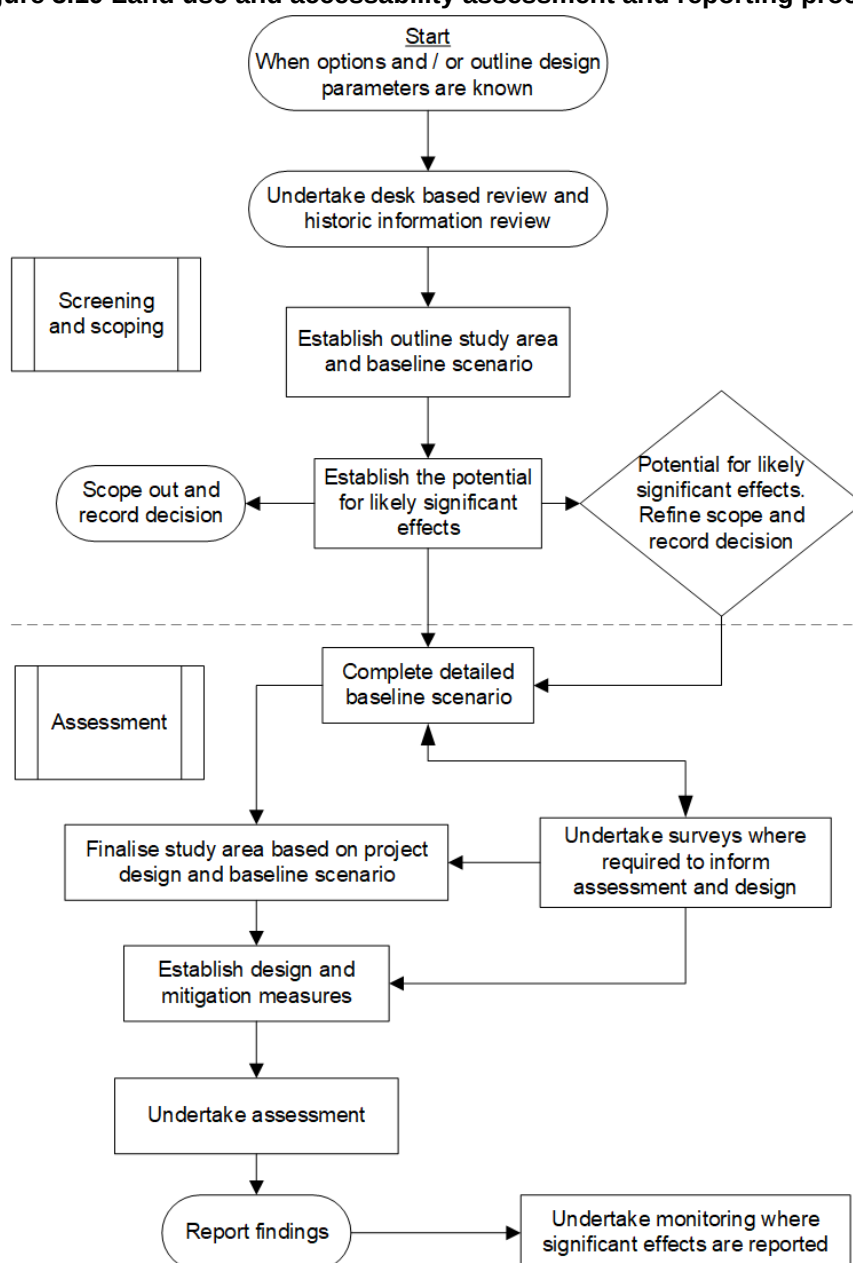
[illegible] Land use and accessability assessment and reporting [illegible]

Start
When options and / or outline design parameters are known

Undertake desk based review and historic information review

Screening and scoping

Establish outline study area and baseline scenario

Scope out and record decision

Establish the potential for likely significant effects

Potential for likely significant effects. Refine scope and record decision

Assessment

Complete detailed baseline scenario

Finalise study area based on project design and baseline scenario

Undertake surveys where required to inform assessment and design

Establish design and mitigation measures

Undertake assessment

Report findings

Undertake monitoring where significant effects are reported